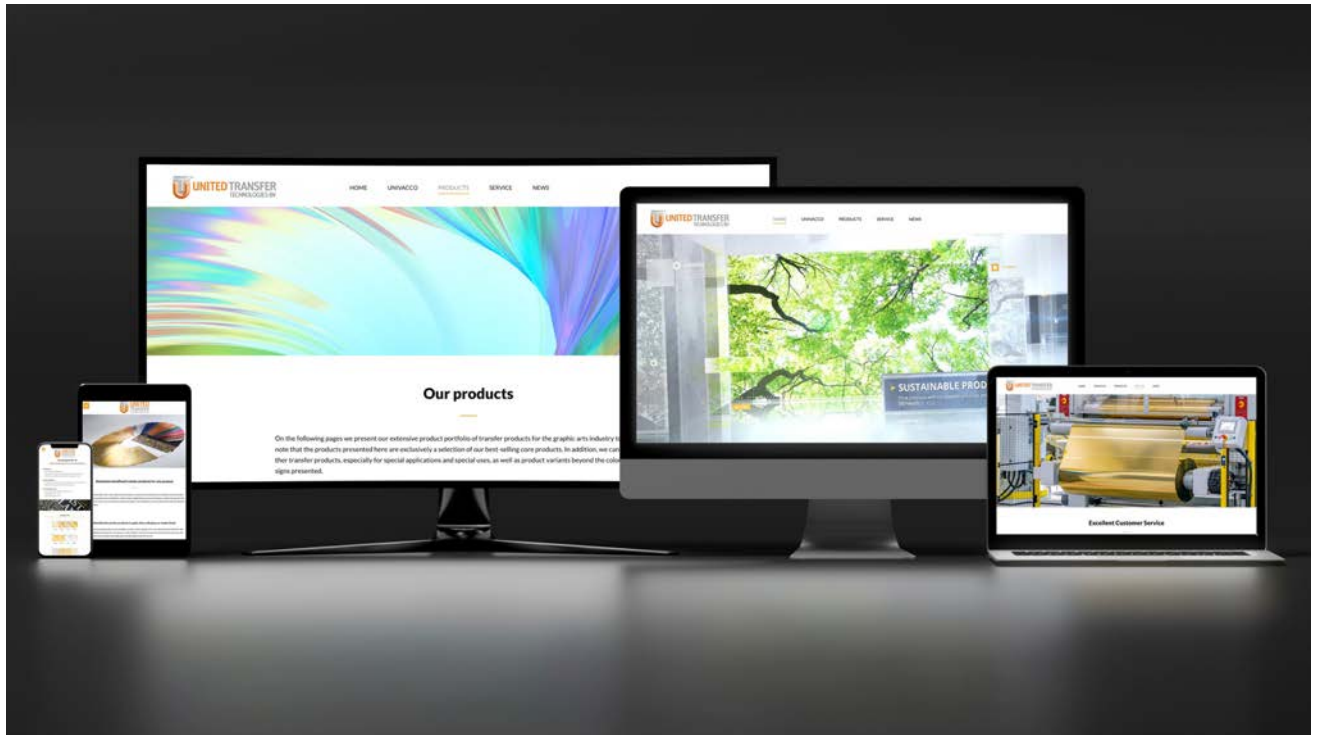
UNITED TRANSFER TECHNOLOGIES BV

HOME UNIVACCO PRODUCTS SERVICE NEWS

Our products

On the following pages we present our extensive product portfolio of transfer products for the graphic arts industry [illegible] note that the products presented here are exclusively a selection of our best-selling core products. In addition, we can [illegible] ther transfer products, especially for special applications and special uses, as well as product variants beyond the colo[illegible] signs presented.

UNITED TRANSFER TECHNOLOGIES BV

HOME UNIVACCO PRODUCTS SERVICE NEWS

SUSTAINABLE PROD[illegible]

UNITED TRANSFER

Excellent Customer Service